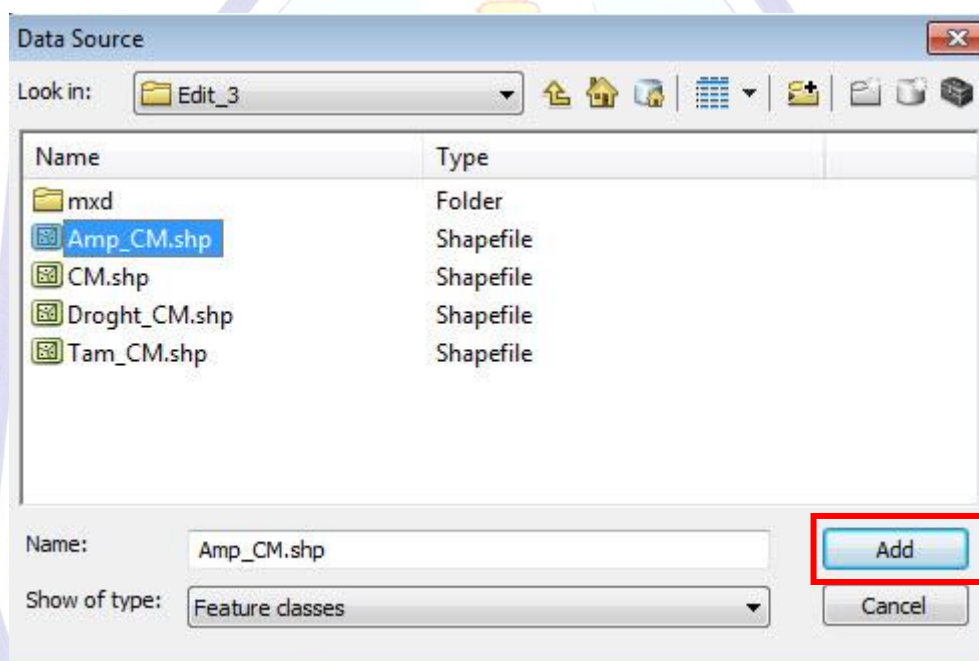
Data Source

Look in: Edit_3

| Name | Type |
|---|---|
| mxd | Folder |
| Amp_CM.shp | Shapefile |
| CM.shp | Shapefile |
| Droght_CM.shp | Shapefile |
| Tam_CM.shp | Shapefile |

Name: Amp_CM.shp

Add

Show of type: Feature classes

Cancel